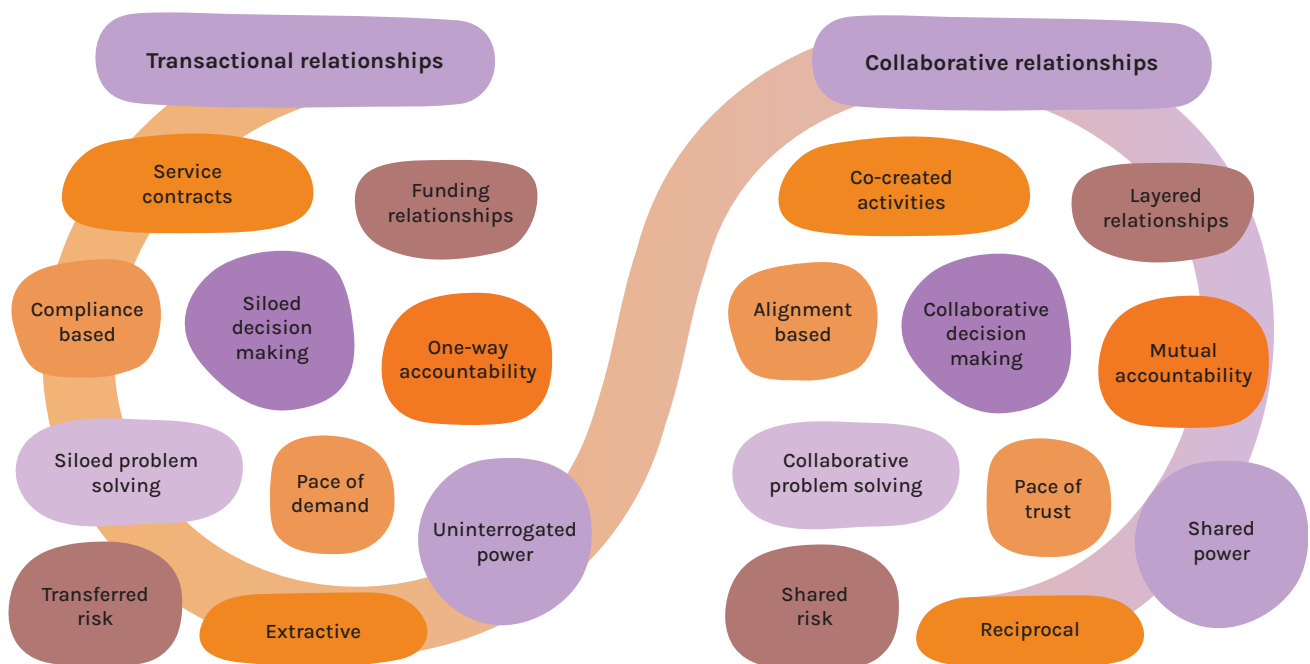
Transactional relationships

Service contracts

Funding relationships

Compliance based

Siloed decision making

One-way accountability

Siloed problem solving

Pace of demand

Uninterrogated power

Transferred risk

Extractive

Collaborative relationships

Co-created activities

Layered relationships

Alignment based

Collaborative decision making

Mutual accountability

Collaborative problem solving

Pace of trust

Shared power

Shared risk

Reciprocal